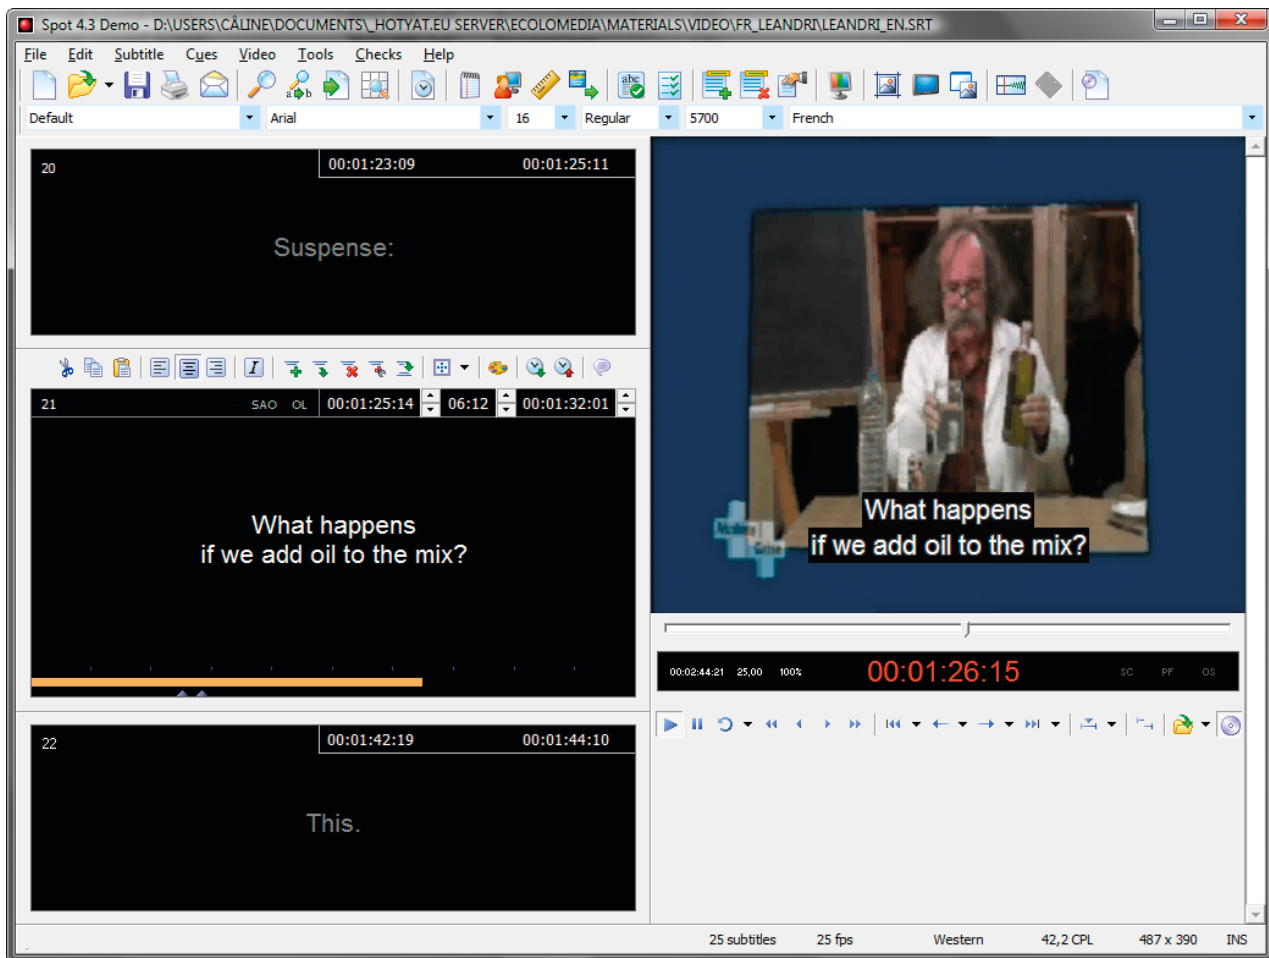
Spot 4.3 Demo - D:\USERS\CÂLINE\DOCUMENTS\_HOTYAT.EU SERVER\ECOLOMEDIA\MATERIALS\VIDEO\FR_LEANDRI\LEANDRI_EN.SRT

File Edit Subtitle Cues Video Tools Checks Help

Default Arial 16 Regular 5700 French

20 00:01:23:09 00:01:25:11

Suspense:

21 SAO OL 00:01:25:14 06:12 00:01:32:01

What happens
if we add oil to the mix?

22 00:01:42:19 00:01:44:10

This.

What happens
if we add oil to the mix?

00:02:44:21 25,00 100% 00:01:26:15 SC PF OS

25 subtitles 25 fps Western 42,2 CPL 487 x 390 INS